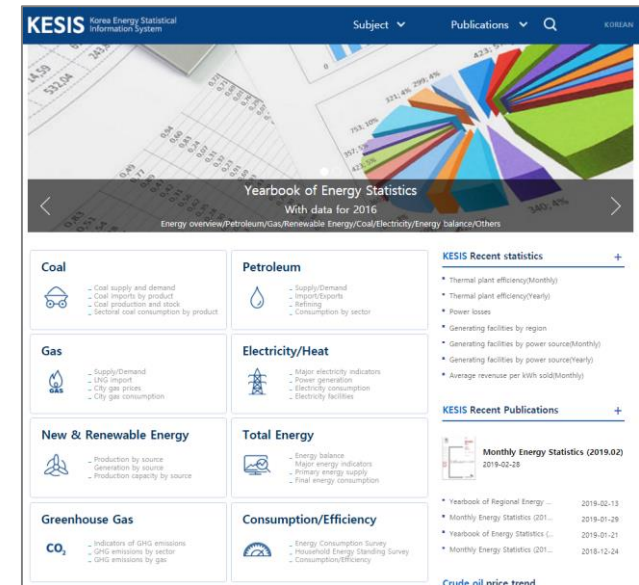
KESIS Korea Energy Statistical Information System

Subject

Publications

KOREAN

Yearbook of Energy Statistics

With data for 2016

Energy overview/Petroleum/Gas/Renewable Energy/Coal/Electricity/Energy balance/Others

Coal

Coal supply and demand
Coal imports by product
Coal production and stock
Sectoral coal consumption by product

Petroleum

Supply/Demand
Import/Exports
Refining
Consumption by sector

Gas

Supply/Demand
LNG import
City gas prices
City gas consumption

Electricity/Heat

Major electricity indicators
Power generation
Electricity consumption
Electricity facilities

New & Renewable Energy

Production by source
Generation by source
Production capacity by source

Total Energy

Energy balance
Major energy indicators
Primary energy supply
Final energy consumption

Greenhouse Gas

$CO_2$

Indicators of GHG emissions
GHG emissions by sector
GHG emissions by gas

Consumption/Efficiency

Energy Consumption Survey
Household Energy Standing Survey
Consumption/Efficiency

KESIS Recent statistics +

Thermal plant efficiency(Monthly)
Thermal plant efficiency(Yearly)
Power losses
Generating facilities by region
Generating facilities by power source(Monthly)
Generating facilities by power source(Yearly)
Average revenuse per kWh sold(Monthly)

KESIS Recent Publications +

Monthly Energy Statistics (2019.02)
2019-02-28

Yearbook of Regional Energy ... 2019-02-13
Monthly Energy Statistics (201... 2019-01-29
Yearbook of Energy Statistics (... 2019-01-21
Monthly Energy Statistics (201... 2018-12-24

Crude oil price trend